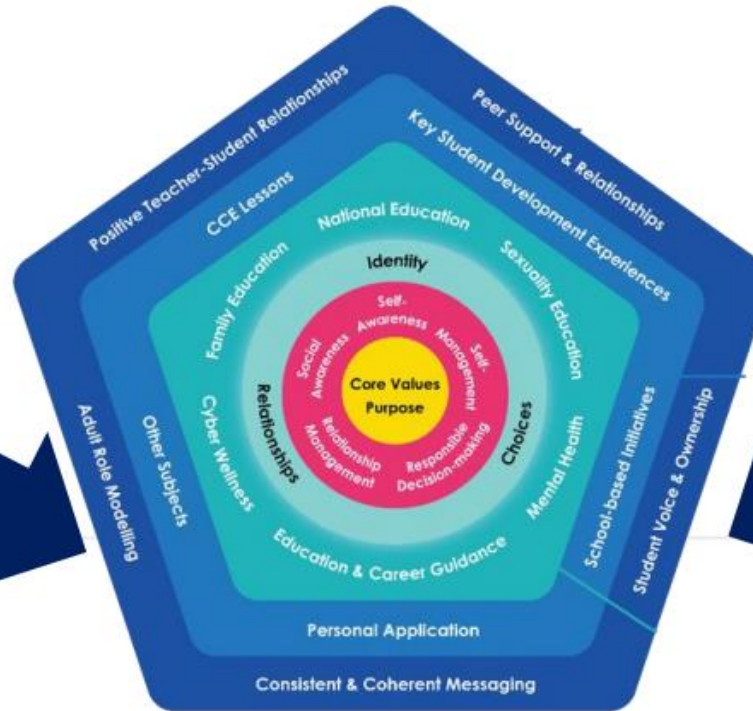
Positive Teacher-Student Relationships
Peer Support & Relationships
CCE Lessons
Key Student Development Experiences
National Education
Family Education
Sexuality Education
Identity
Self-Awareness
Social Awareness
Self-Management
Core Values
Purpose
Relationships
Choices
Relationship Management
Responsible Decision-making
Cyber Wellness
Mental Health
Education & Career Guidance
Other Subjects
School-based Initiatives
Adult Role Modelling
Student Voice & Ownership
Personal Application
Consistent & Coherent Messaging